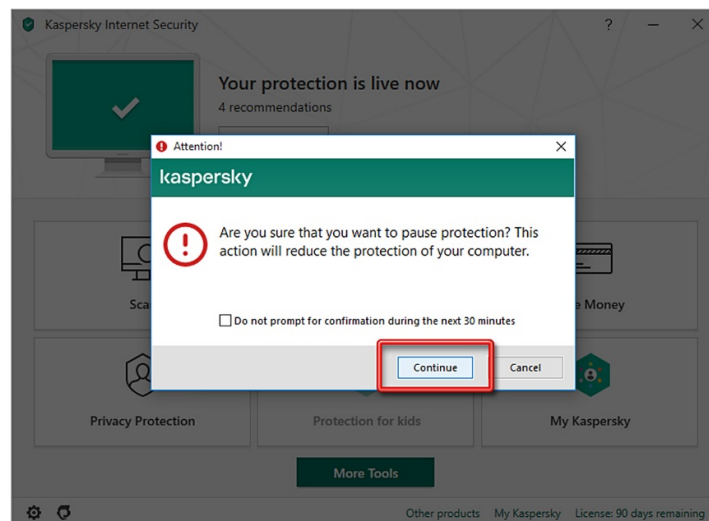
Kaspersky Internet Security

?

Your protection is live now

4 recommendations

Attention!

kaspersky

Are you sure that you want to pause protection? This action will reduce the protection of your computer.

Do not prompt for confirmation during the next 30 minutes

Continue

Cancel

Sca

e Money

Privacy Protection

Protection for kids

My Kaspersky

More Tools

Other products My Kaspersky License: 90 days remaining